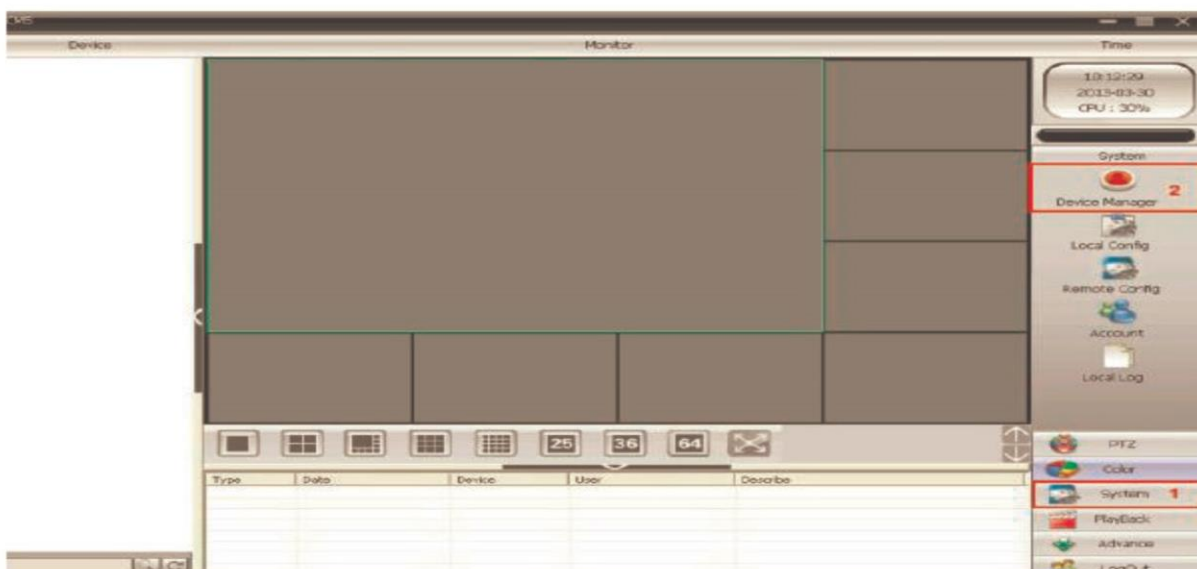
CMS

Device

Monitor

Time

10:12:29
2013-03-30
CPU : 30%

System

Device Manager

2

Local Config

Remote Config

Account

Local Log

25

36

64

Type

Date

Device

User

Describe

PTZ

Color

System

1

PlayBack

Advance

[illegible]